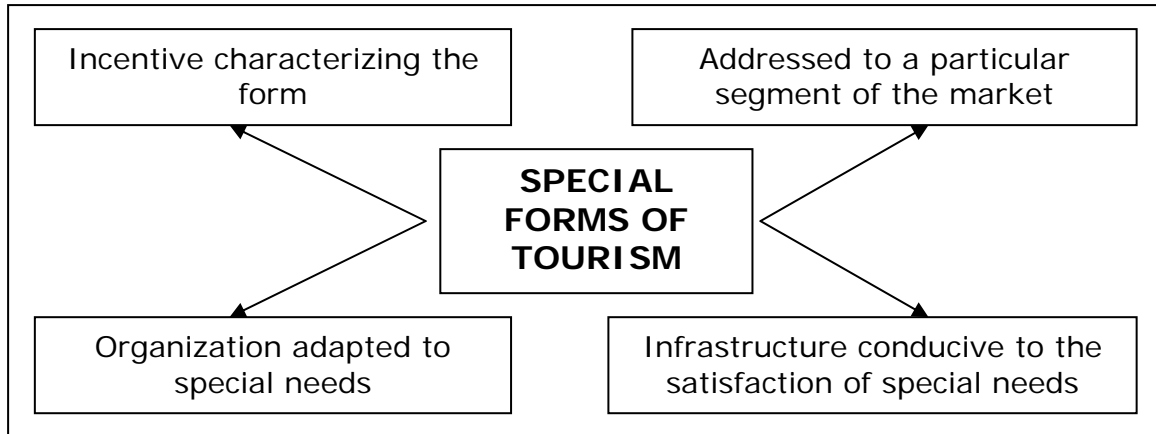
Incentive characterizing the form

Addressed to a particular segment of the market

SPECIAL FORMS OF TOURISM

Organization adapted to special needs

Infrastructure conducive to the satisfaction of special needs